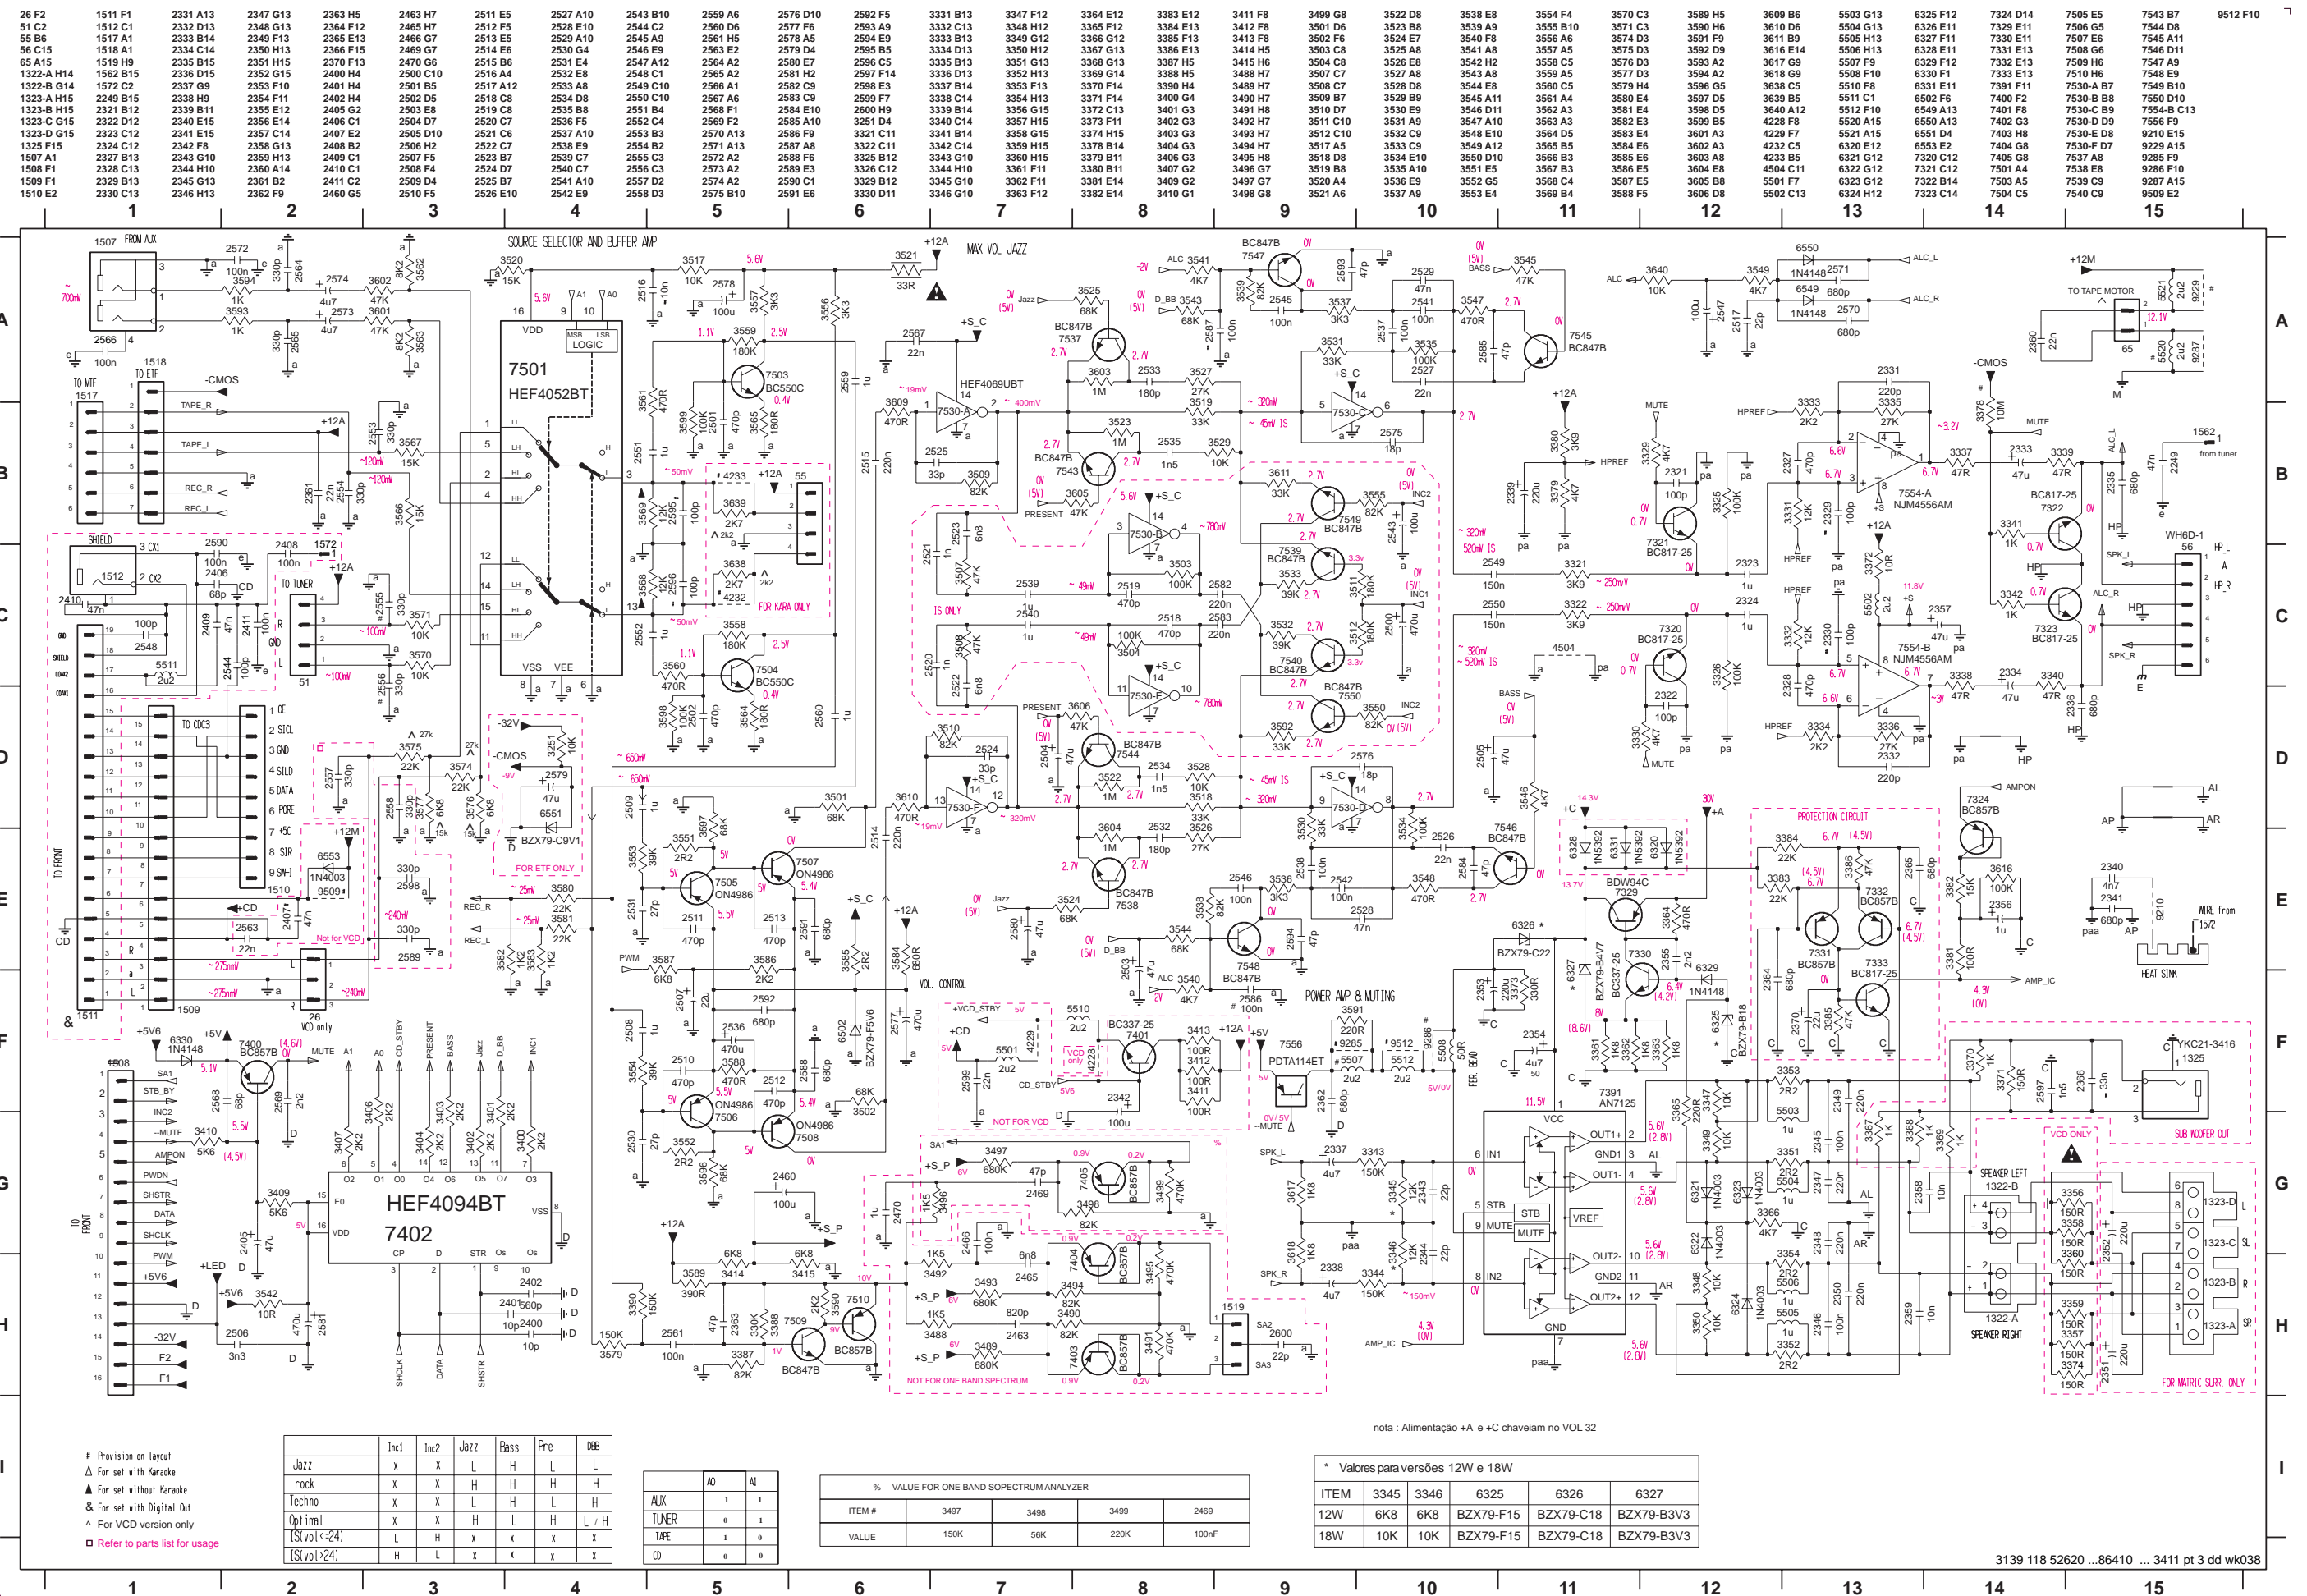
SOURCE SELECTOR AND BUFFER AMP

MAX VOL JAZZ

7501
HEF4052BT

HEF4069UBT

HEF4094BT
7402

POWER AMP & MUTING

PROTECTION CIRCUIT

VOL. CONTROL

NOT FOR VCD

NOT FOR ONE BAND SPECTRUM.

FOR KARA ONLY

FOR ETF ONLY

FOR MATRIC SURR. ONLY

VCD ONLY

SUB WOOFER OUT

SPEAKER LEFT

SPEAKER RIGHT

HEAT SINK

WIRE from 1572

TO TAPE MOTOR

from tuner

FROM AUX

TO MTF

TO ETF

TO TUNER

TO CDC3

TO FRONT

VCD only

Not for VCD

IS ONLY

nota : Alimentação +A e +C chaveiam no VOL 32

# Provision on layout
△ For set with Karaoke
▲ For set without Karaoke
& For set with Digital Out
^ For VCD version only
□ Refer to parts list for usage

| | Inc1 | Inc2 | Jazz | Bass | Pre | DBB |
|---|---|---|---|---|---|---|
| Jazz | X | X | L | H | L | L |
| rock | X | X | H | H | H | H |
| Techno | X | X | L | H | H | H |
| Optimal | X | X | H | L | H | L / H |
| IS(vol<=24) | L | H | X | X | X | X |
| IS(vol>24) | H | L | X | X | X | X |

| | A0 | A1 |
|---|---|---|
| AUX | 1 | 1 |
| TUNER | 0 | 1 |
| TAPE | 1 | 0 |
| CD | 0 | 0 |

% VALUE FOR ONE BAND SOPECTRUM ANALYZER

| ITEM # | 3497 | 3498 | 3499 | 2469 |
|---|---|---|---|---|
| VALUE | 150K | 56K | 220K | 100nF |

* Valores para versões 12W e 18W

| ITEM | 3345 | 3346 | 6325 | 6326 | 6327 |
|---|---|---|---|---|---|
| 12W | 6K8 | 6K8 | BZX79-F15 | BZX79-C18 | BZX79-B3V3 |
| 18W | 10K | 10K | BZX79-F15 | BZX79-C18 | BZX79-B3V3 |

3139 118 52620 ...86410 ... 3411 pt 3 dd wk038

1 2 3 4 5 6 7 8 9 10 11 12 13 14 15
A B C D E F G H I